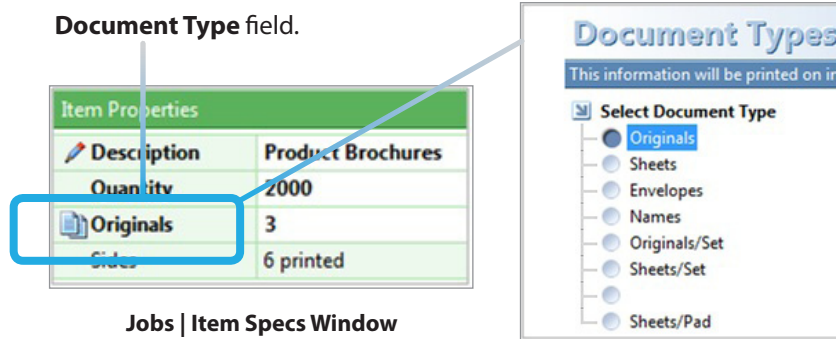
**Document Type** field.

| Item Properties | |
|---|---|
| Description | Product Brochures |
| Quantity | 2000 |
| Originals | 3 |
| Sides | 6 printed |

Jobs | Item Specs Window

Document Types

This information will be printed on i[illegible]

Select Document Type
Originals
Sheets
Envelopes
Names
Originals/Set
Sheets/Set

Sheets/Pad